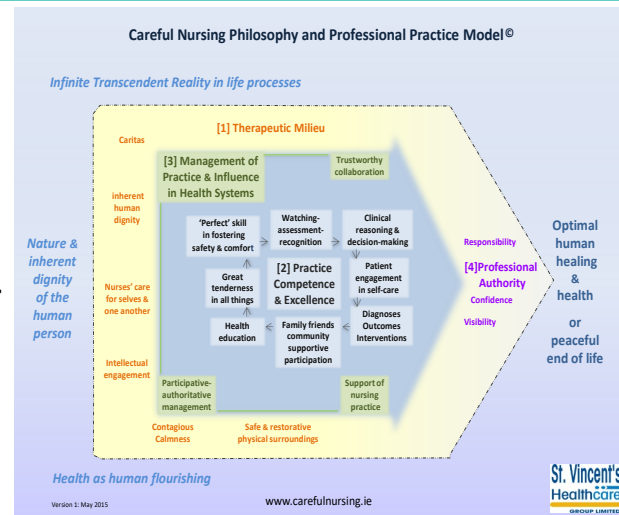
Careful Nursing Philosophy and Professional Practice Model©

Infinite Transcendent Reality in life processes

[1] Therapeutic Milieu

Caritas

inherent human dignity

Nurses' care for selves & one another

Intellectual engagement

Contagious Calmness

Safe & restorative physical surroundings

[3] Management of Practice & Influence in Health Systems

Trustworthy collaboration

Participative-authoritative management

Support of nursing practice

'Perfect' skill in fostering safety & comfort

Watching-assessment-recognition

Clinical reasoning & decision-making

Great tenderness in all things

[2] Practice Competence & Excellence

Patient engagement in self-care

Health education

Family friends community supportive participation

Diagnoses Outcomes Interventions

Nature & inherent dignity of the human person

Responsibility

[4]Professional Authority

Confidence

Visibility

Optimal human healing & health

or

peaceful end of life

Health as human flourishing

Version 1: May 2015

www.carefulnursing.ie

St. Vincent's Healthcare GROUP LIMITED